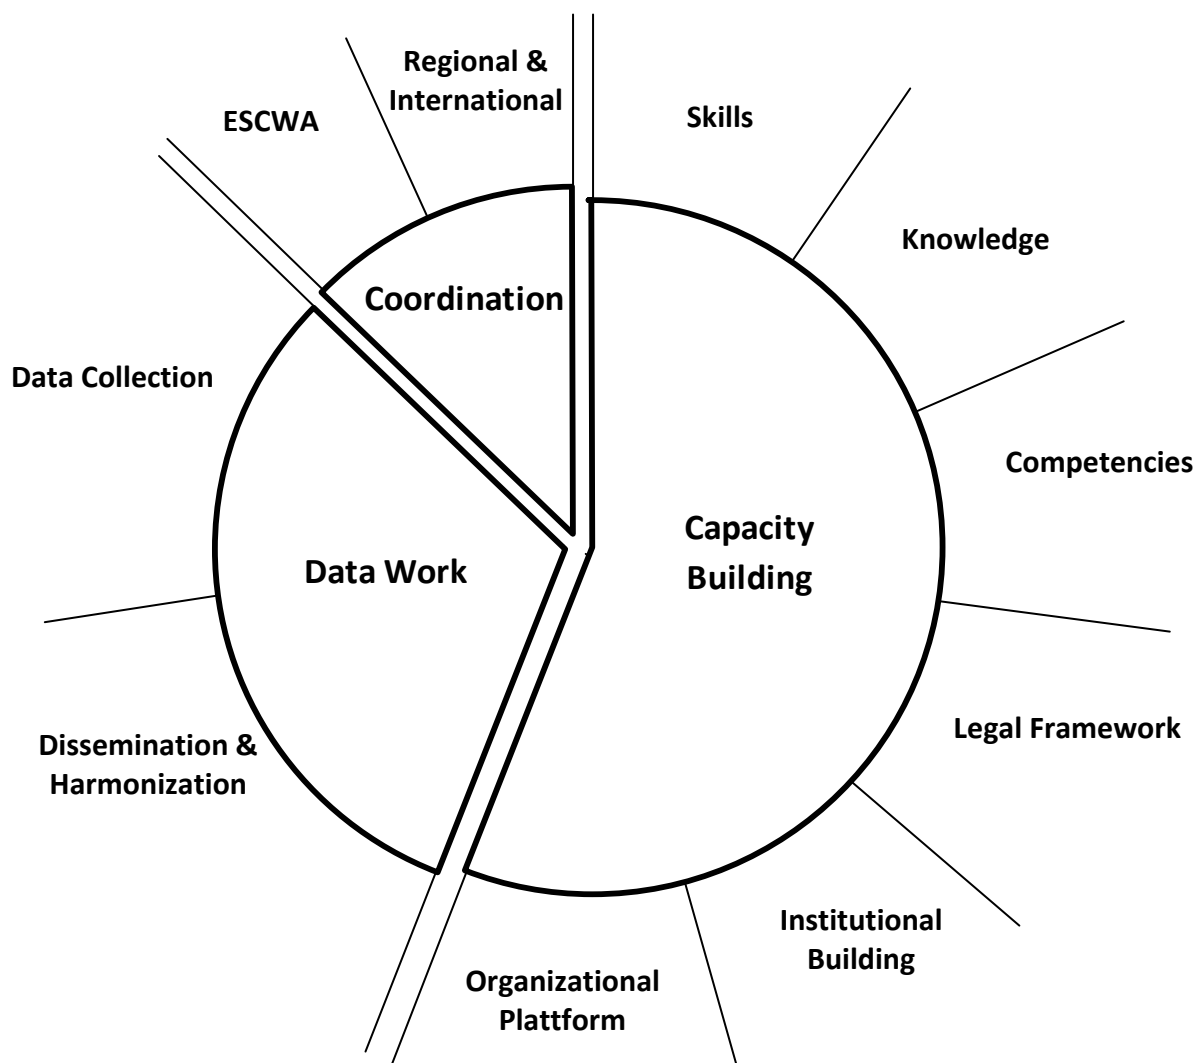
Regional & International

ESCWA

Skills

Knowledge

Coordination

Data Collection

Competencies

Capacity Building

Data Work

Legal Framework

Dissemination & Harmonization

Institutional Building

Organizational Plattform